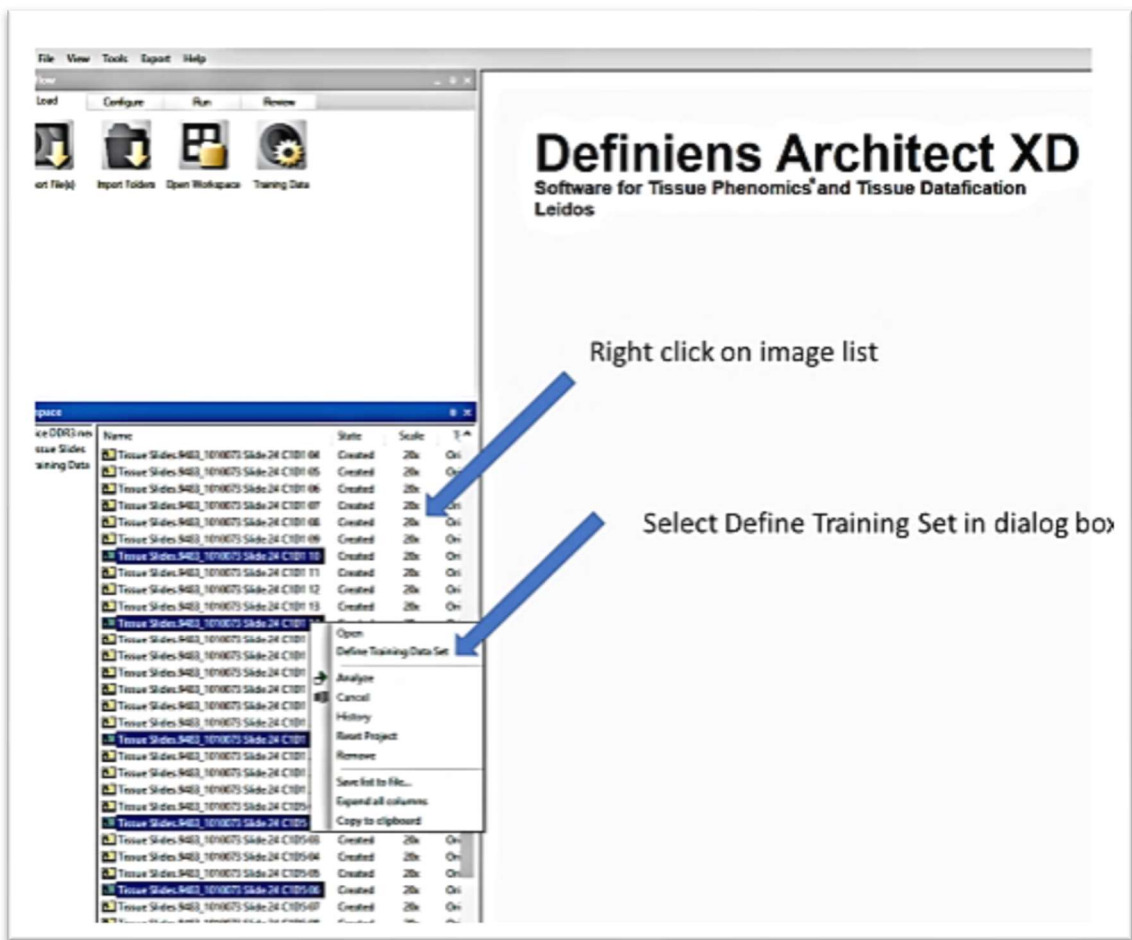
File View Tools Export Help

flow

Load Configure Run Review

ort File(s) Import Folders Open Workspace Training Data

Definiens Architect XD

Software for Tissue Phenomics® and Tissue Datafication

Leidos

Right click on image list

Select Define Training Set in dialog box

kspace

ce DDR3 nes
ssue Slides
raining Data

| Name | State | Scale | T |
|---|---|---|---|
| Tissue Slides.9483_1010075 Slide 24 C1D1 04 | Created | 20x | Ori |
| Tissue Slides.9483_1010075 Slide 24 C1D1 05 | Created | 20x | Ori |
| Tissue Slides.9483_1010075 Slide 24 C1D1 06 | Created | 20x | Ori |
| Tissue Slides.9483_1010075 Slide 24 C1D1 07 | Created | 20x | Ori |
| Tissue Slides.9483_1010075 Slide 24 C1D1 08 | Created | 20x | Ori |
| Tissue Slides.9483_1010075 Slide 24 C1D1 09 | Created | 20x | Ori |
| Tissue Slides.9483_1010075 Slide 24 C1D1 10 | Created | 20x | Ori |
| Tissue Slides.9483_1010075 Slide 24 C1D1 11 | Created | 20x | Ori |
| Tissue Slides.9483_1010075 Slide 24 C1D1 12 | Created | 20x | Ori |
| Tissue Slides.9483_1010075 Slide 24 C1D1 13 | Created | 20x | Ori |
| Tissue Slides.9483_1010075 Slide 24 C1D1 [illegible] | | | |
| Tissue Slides.9483_1010075 Slide 24 C1D1 | | | |
| Tissue Slides.9483_1010075 Slide 24 C1D1 | | | |
| Tissue Slides.9483_1010075 Slide 24 C1D1 | | | |
| Tissue Slides.9483_1010075 Slide 24 C1D1 | | | |
| Tissue Slides.9483_1010075 Slide 24 C1D1 | | | |
| Tissue Slides.9483_1010075 Slide 24 C1D1 | | | |
| Tissue Slides.9483_1010075 Slide 24 C1D1 | | | |
| Tissue Slides.9483_1010075 Slide 24 C1D1 | | | |
| Tissue Slides.9483_1010075 Slide 24 C1D1 | | | |
| Tissue Slides.9483_1010075 Slide 24 C1D1 | | | |
| Tissue Slides.9483_1010075 Slide 24 C1D5 | | | |
| Tissue Slides.9483_1010075 Slide 24 C1D5 | | | |
| Tissue Slides.9483_1010075 Slide 24 C1D5 03 | Created | 20x | Ori |
| Tissue Slides.9483_1010075 Slide 24 C1D5 04 | Created | 20x | Ori |
| Tissue Slides.9483_1010075 Slide 24 C1D5 05 | Created | 20x | Ori |
| Tissue Slides.9483_1010075 Slide 24 C1D5 06 | Created | 20x | Ori |
| Tissue Slides.9483_1010075 Slide 24 C1D5 07 | Created | 20x | Ori |

Open
Define Training Data Set
Analyze
Cancel
History
Reset Project
Remove
Save list to file...
Expand all columns
Copy to clipboard